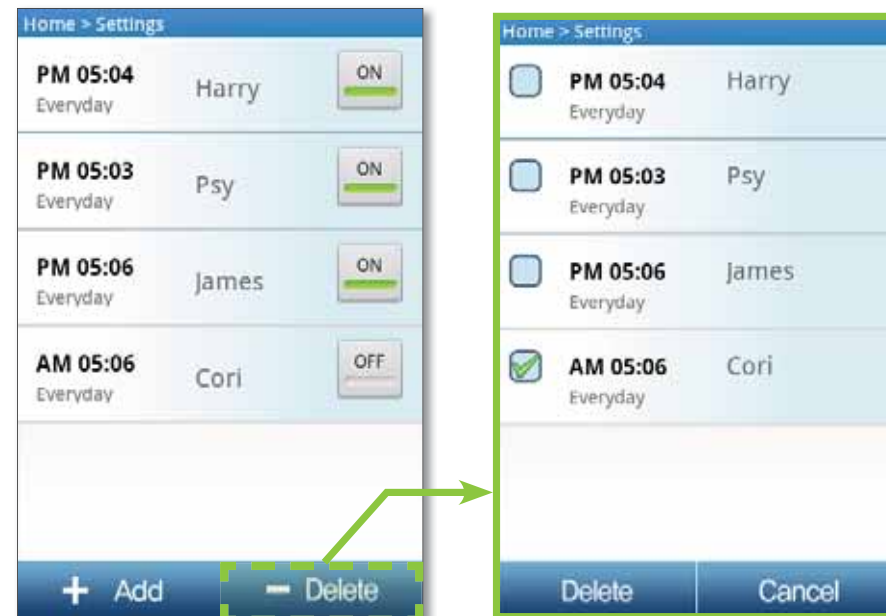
Home > Settings

PM 05:04
Everyday
Harry
ON

PM 05:03
Everyday
Psy
ON

PM 05:06
Everyday
James
ON

AM 05:06
Everyday
Cori
OFF

+ Add
− Delete

Home > Settings

PM 05:04
Everyday
Harry

PM 05:03
Everyday
Psy

PM 05:06
Everyday
James

AM 05:06
Everyday
Cori

Delete
Cancel